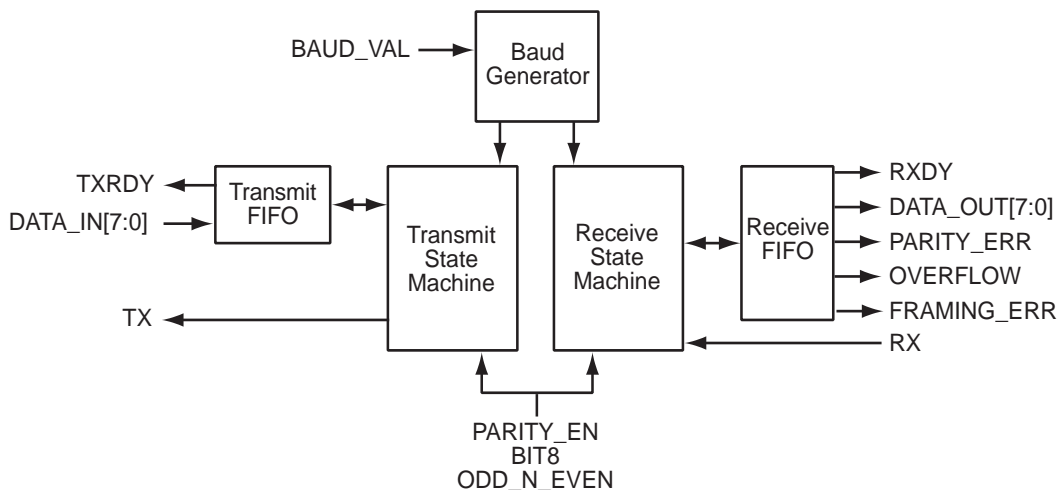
BAUD_VAL

Baud Generator

TXRDY

DATA_IN[7:0]

Transmit FIFO

Transmit State Machine

Receive State Machine

Receive FIFO

RXDY

DATA_OUT[7:0]

PARITY_ERR

OVERFLOW

FRAMING_ERR

TX

RX

PARITY_EN
BIT8
ODD_N_EVEN